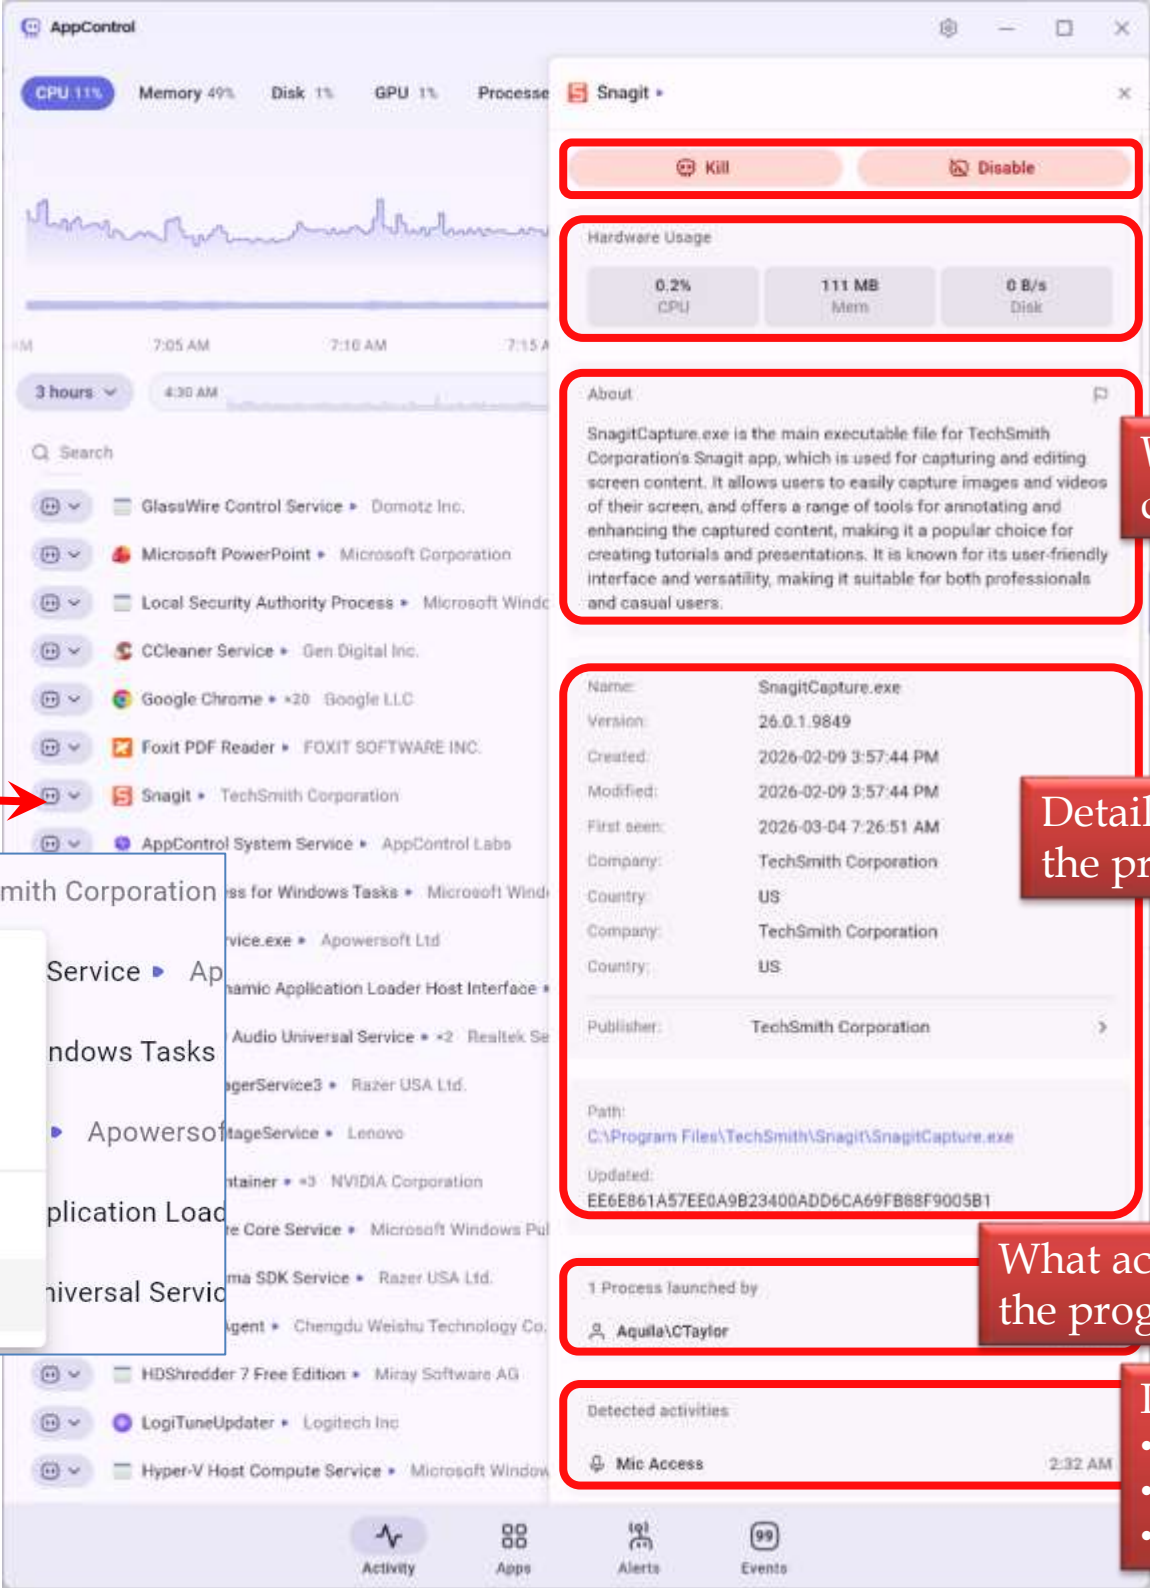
AppControl

CPU 11% Memory 49% Disk 1% GPU 1% Processe

7:05 AM 7:10 AM 7:15 A

3 hours 4:30 AM

Search

GlassWire Control Service • Domotz Inc.
Microsoft PowerPoint • Microsoft Corporation
Local Security Authority Process • Microsoft Windo
CCleaner Service • Gen Digital Inc.
Google Chrome • ×20 Google LLC
Foxit PDF Reader • FOXIT SOFTWARE INC.
Snagit • TechSmith Corporation
AppControl System Service • AppControl Labs
mith Corporation ss for Windows Tasks • Microsoft Windo
Service • Ap vice.exe • Apowersoft Ltd
namic Application Loader Host Interface •
ndows Tasks Audio Universal Service • ×2 Realtek Se
gerService3 • Razer USA Ltd.
• Apowerso tageService • Lenovo
ntainer • ×3 NVIDIA Corporation
plication Load e Core Service • Microsoft Windows Pu
niversal Servic ma SDK Service • Razer USA Ltd.
gent • Chengdu Weishu Technology Co.
HDShredder 7 Free Edition • Miray Software AG
LogiTuneUpdater • Logitech Inc
Hyper-V Host Compute Service • Microsoft Window

Snagit •

Kill Disable

Hardware Usage
0.2% CPU
111 MB Mem
0 B/s Disk

About
SnagitCapture.exe is the main executable file for TechSmith Corporation's Snagit app, which is used for capturing and editing screen content. It allows users to easily capture images and videos of their screen, and offers a range of tools for annotating and enhancing the captured content, making it a popular choice for creating tutorials and presentations. It is known for its user-friendly interface and versatility, making it suitable for both professionals and casual users.

W
c

| | |
|---|---|
| Name: | SnagitCapture.exe |
| Version: | 26.0.1.9849 |
| Created: | 2026-02-09 3:57:44 PM |
| Modified: | 2026-02-09 3:57:44 PM |
| First seen: | 2026-03-04 7:26:51 AM |
| Company: | TechSmith Corporation |
| Country: | US |
| Company: | TechSmith Corporation |
| Country: | US |
| Publisher: | TechSmith Corporation |

Detail
the pr

Path:
C:\Program Files\TechSmith\Snagit\SnagitCapture.exe
Updated:
EE6E861A57EE0A9B23400ADD6CA69FB88F9005B1

1 Process launched by
Aquila\CTaylor

What ac
the prog

Detected activities
Mic Access 2:32 AM

I
•
•
•

Activity Apps Alerts Events